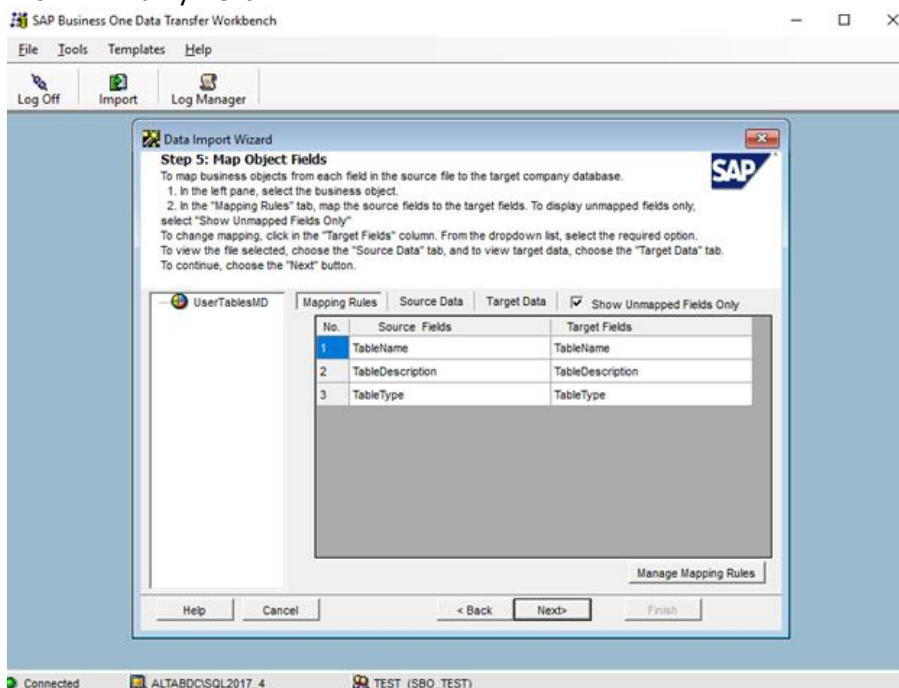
SAP Business One Data Transfer Workbench

File Tools Templates Help

Log Off Import Log Manager

Data Import Wizard

Step 5: Map Object Fields

SAP

To map business objects from each field in the source file to the target company database.
1. In the left pane, select the business object.
2. In the "Mapping Rules" tab, map the source fields to the target fields. To display unmapped fields only, select "Show Unmapped Fields Only"
To change mapping, click in the "Target Fields" column. From the dropdown list, select the required option.
To view the file selected, choose the "Source Data" tab, and to view target data, choose the "Target Data" tab.
To continue, choose the "Next" button.

UserTablesMD

Mapping Rules Source Data Target Data Show Unmapped Fields Only

| No. | Source Fields | Target Fields |
|---|---|---|
| 1 | TableName | TableName |
| 2 | TableDescription | TableDescription |
| 3 | TableType | TableType |

Manage Mapping Rules

Help Cancel < Back Next> Finish

Connected ALTABDC\SQL2017_4 TEST (SBO_TEST)